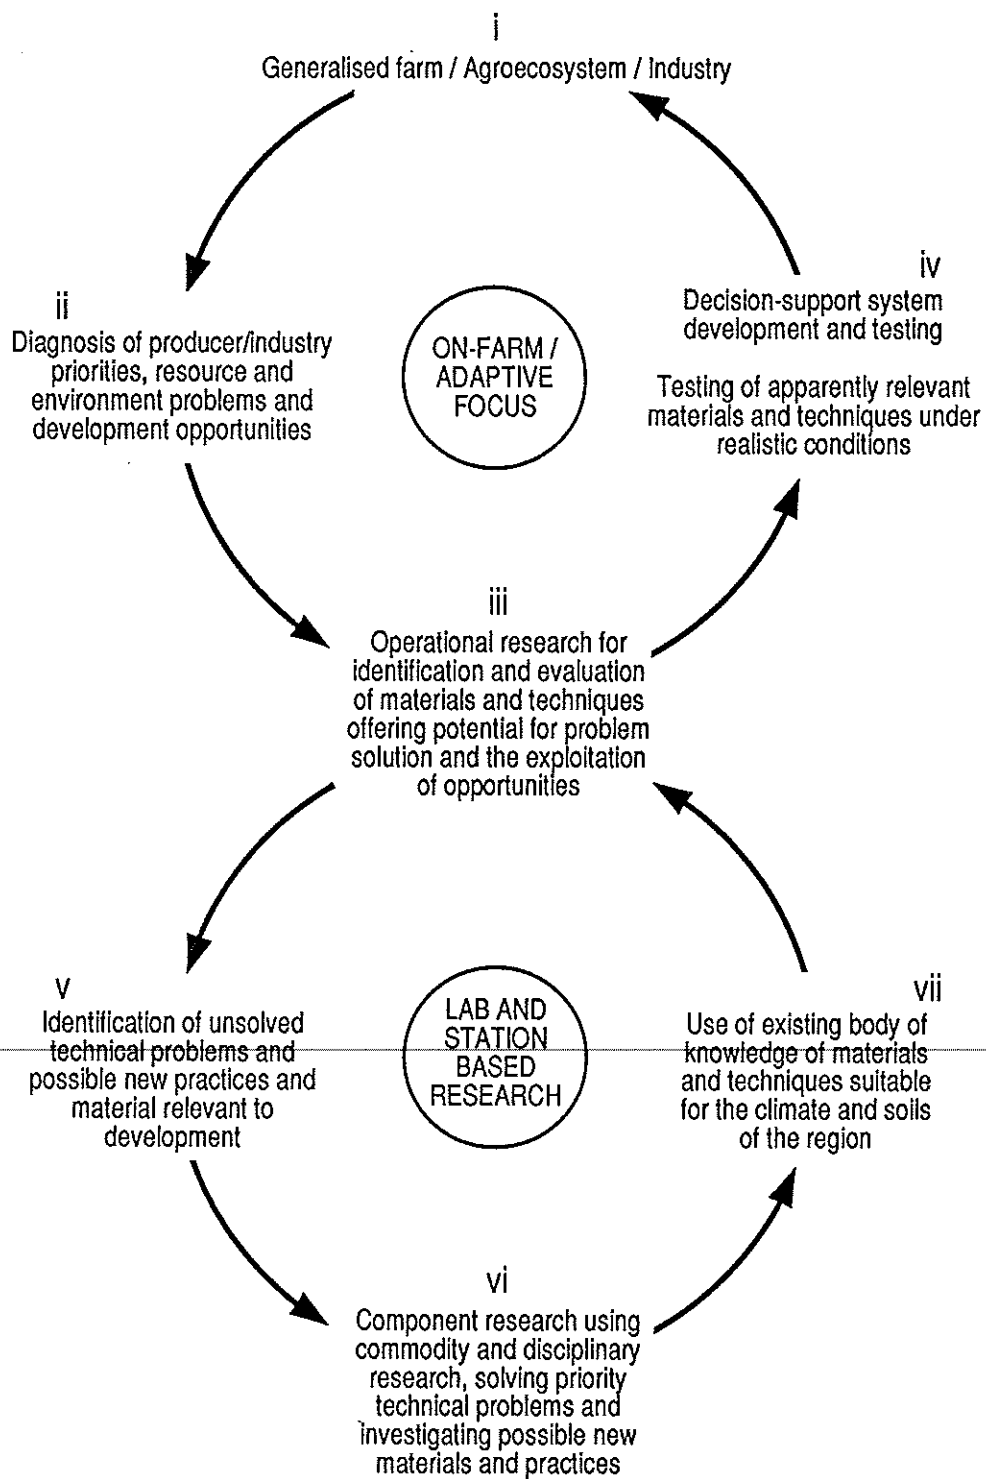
i
Generalised farm / Agroecosystem / Industry

ii
Diagnosis of producer/industry priorities, resource and environment problems and development opportunities

ON-FARM / ADAPTIVE FOCUS

iv
Decision-support system development and testing

Testing of apparently relevant materials and techniques under realistic conditions

iii
Operational research for identification and evaluation of materials and techniques offering potential for problem solution and the exploitation of opportunities

v
Identification of unsolved technical problems and possible new practices and material relevant to development

LAB AND STATION BASED RESEARCH

vii
Use of existing body of knowledge of materials and techniques suitable for the climate and soils of the region

vi
Component research using commodity and disciplinary research, solving priority technical problems and investigating possible new materials and practices